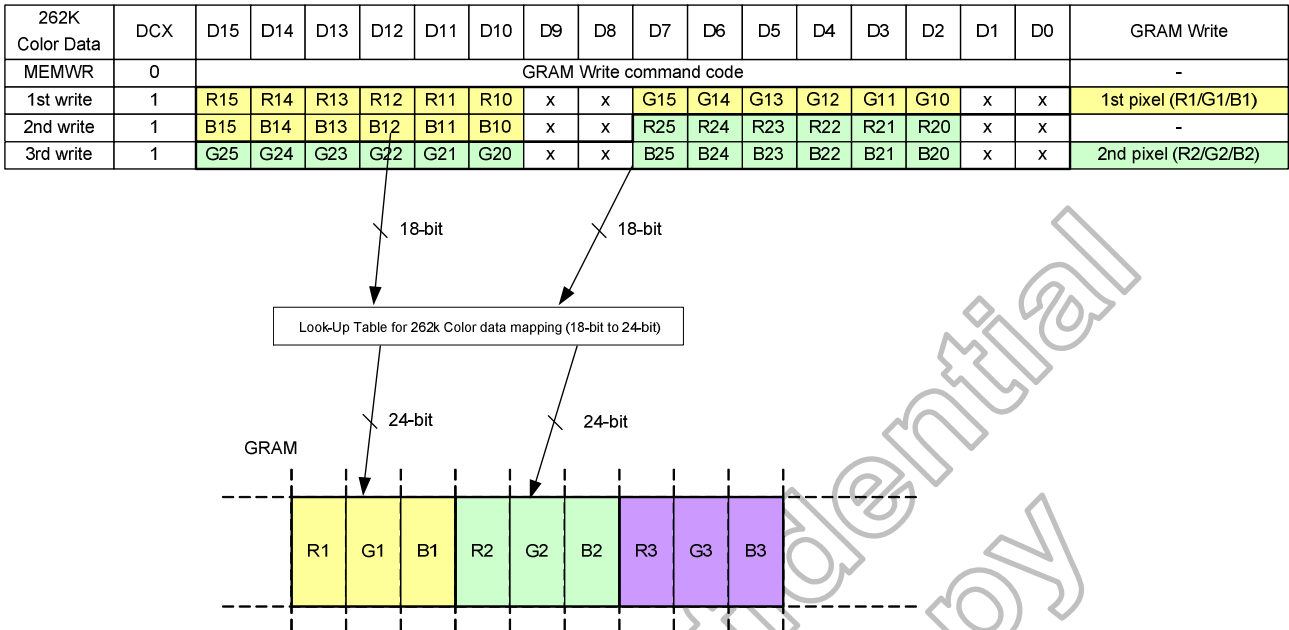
| 262K Color Data | DCX | D15 | D14 | D13 | D12 | D11 | D10 | D9 | D8 | D7 | D6 | D5 | D4 | D3 | D2 | D1 | D0 | GRAM Write |
|---|---|---|---|---|---|---|---|---|---|---|---|---|---|---|---|---|---|---|
| MEMWR | 0 | GRAM Write command code | | | | | | | | | | | | | | | | - |
| 1st write | 1 | R15 | R14 | R13 | R12 | R11 | R10 | x | x | G15 | G14 | G13 | G12 | G11 | G10 | x | x | 1st pixel (R1/G1/B1) |
| 2nd write | 1 | B15 | B14 | B13 | B12 | B11 | B10 | x | x | R25 | R24 | R23 | R22 | R21 | R20 | x | x | - |
| 3rd write | 1 | G25 | G24 | G23 | G22 | G21 | G20 | x | x | B25 | B24 | B23 | B22 | B21 | B20 | x | x | 2nd pixel (R2/G2/B2) |

18-bit

18-bit

Look-Up Table for 262k Color data mapping (18-bit to 24-bit)

24-bit

24-bit

GRAM

R1 G1 B1 R2 G2 B2 R3 G3 B3

Confidential
copy